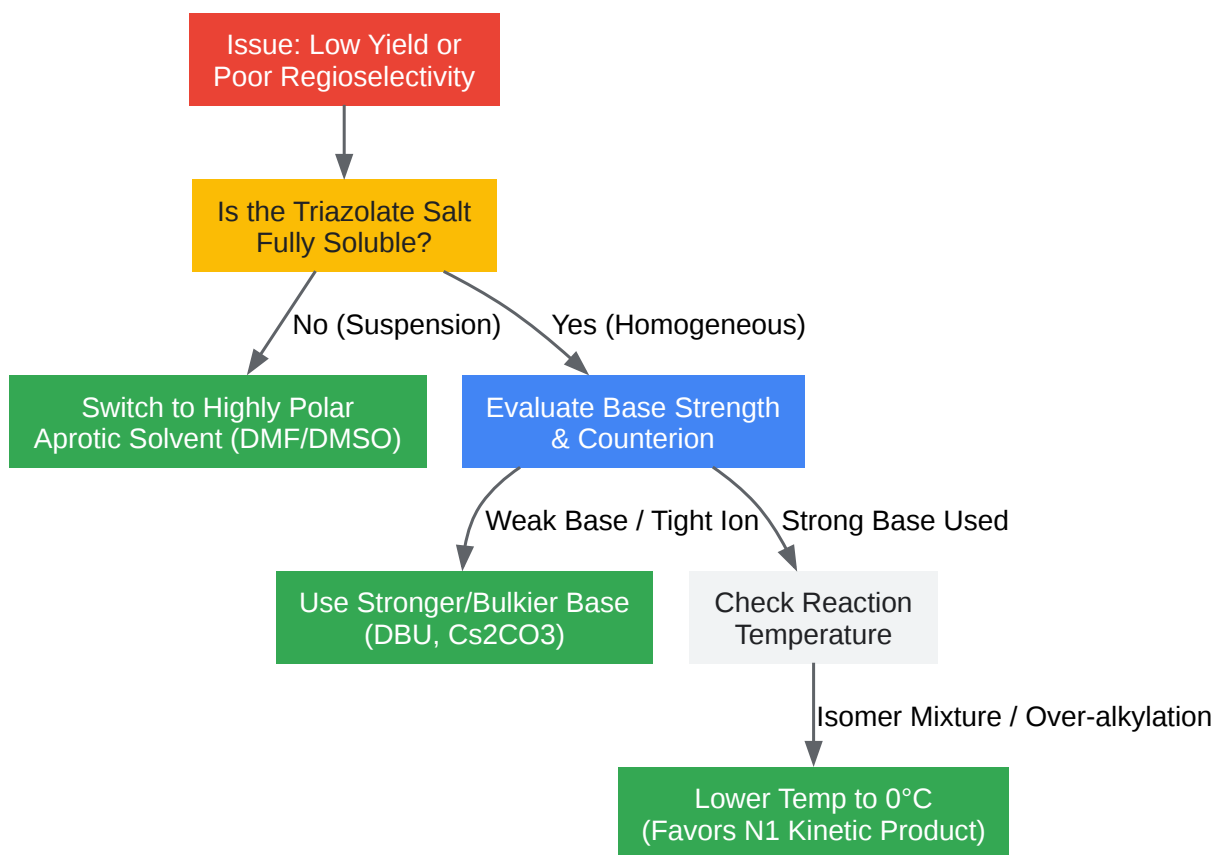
Issue: Low Yield or Poor Regioselectivity

Is the Triazolate Salt Fully Soluble?

No (Suspension)

Yes (Homogeneous)

Switch to Highly Polar Aprotic Solvent (DMF/DMSO)

Evaluate Base Strength & Counterion

Weak Base / Tight Ion

Strong Base Used

Use Stronger/Bulkier Base (DBU, Cs2CO3)

Check Reaction Temperature

Isomer Mixture / Over-alkylation

Lower Temp to 0°C (Favors N1 Kinetic Product)